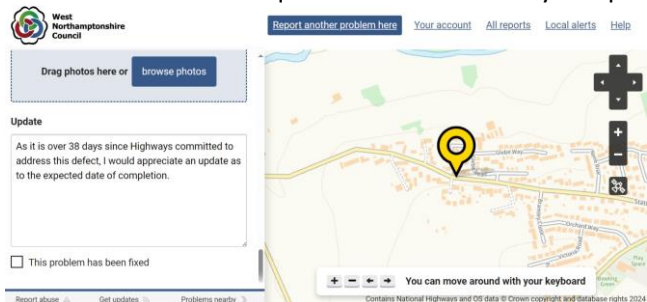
West Northamptonshire Council

Report another problem here
Your account
All reports
Local alerts
Help

Drag photos here or browse photos

Update

As it is over 38 days since Highways committed to address this defect, I would appreciate an update as to the expected date of completion.

This problem has been fixed

Report abuse
Get updates
Problems nearby

+ − ← → You can move around with your keyboard

Contains National Highways and OS data © Crown copyright and database rights 2024